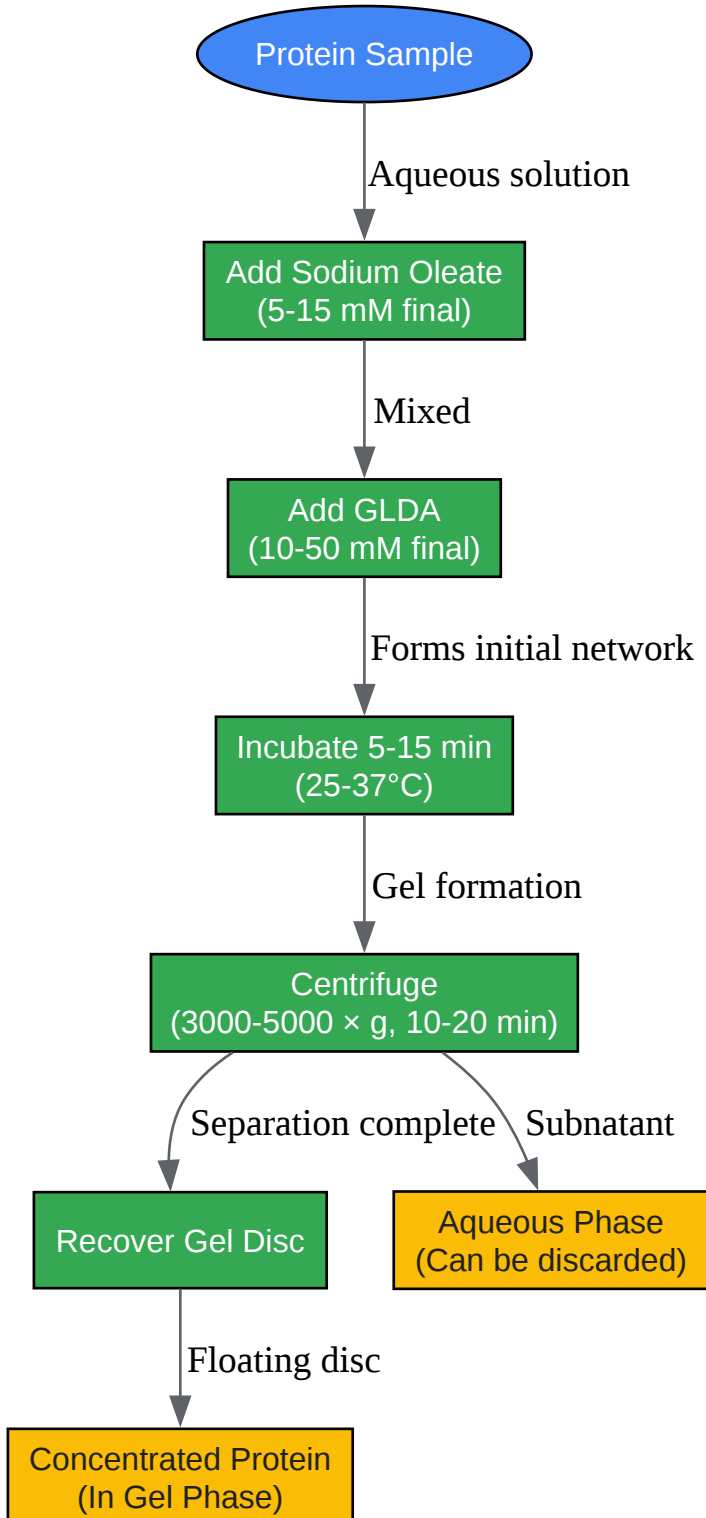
Protein Sample

Aqueous solution

Add Sodium Oleate
(5-15 mM final)

Mixed

Add GLDA
(10-50 mM final)

Forms initial network

Incubate 5-15 min
(25-37°C)

Gel formation

Centrifuge
(3000-5000 × g, 10-20 min)

Separation complete

Subnatant

Recover Gel Disc

Aqueous Phase
(Can be discarded)

Floating disc

Concentrated Protein
(In Gel Phase)